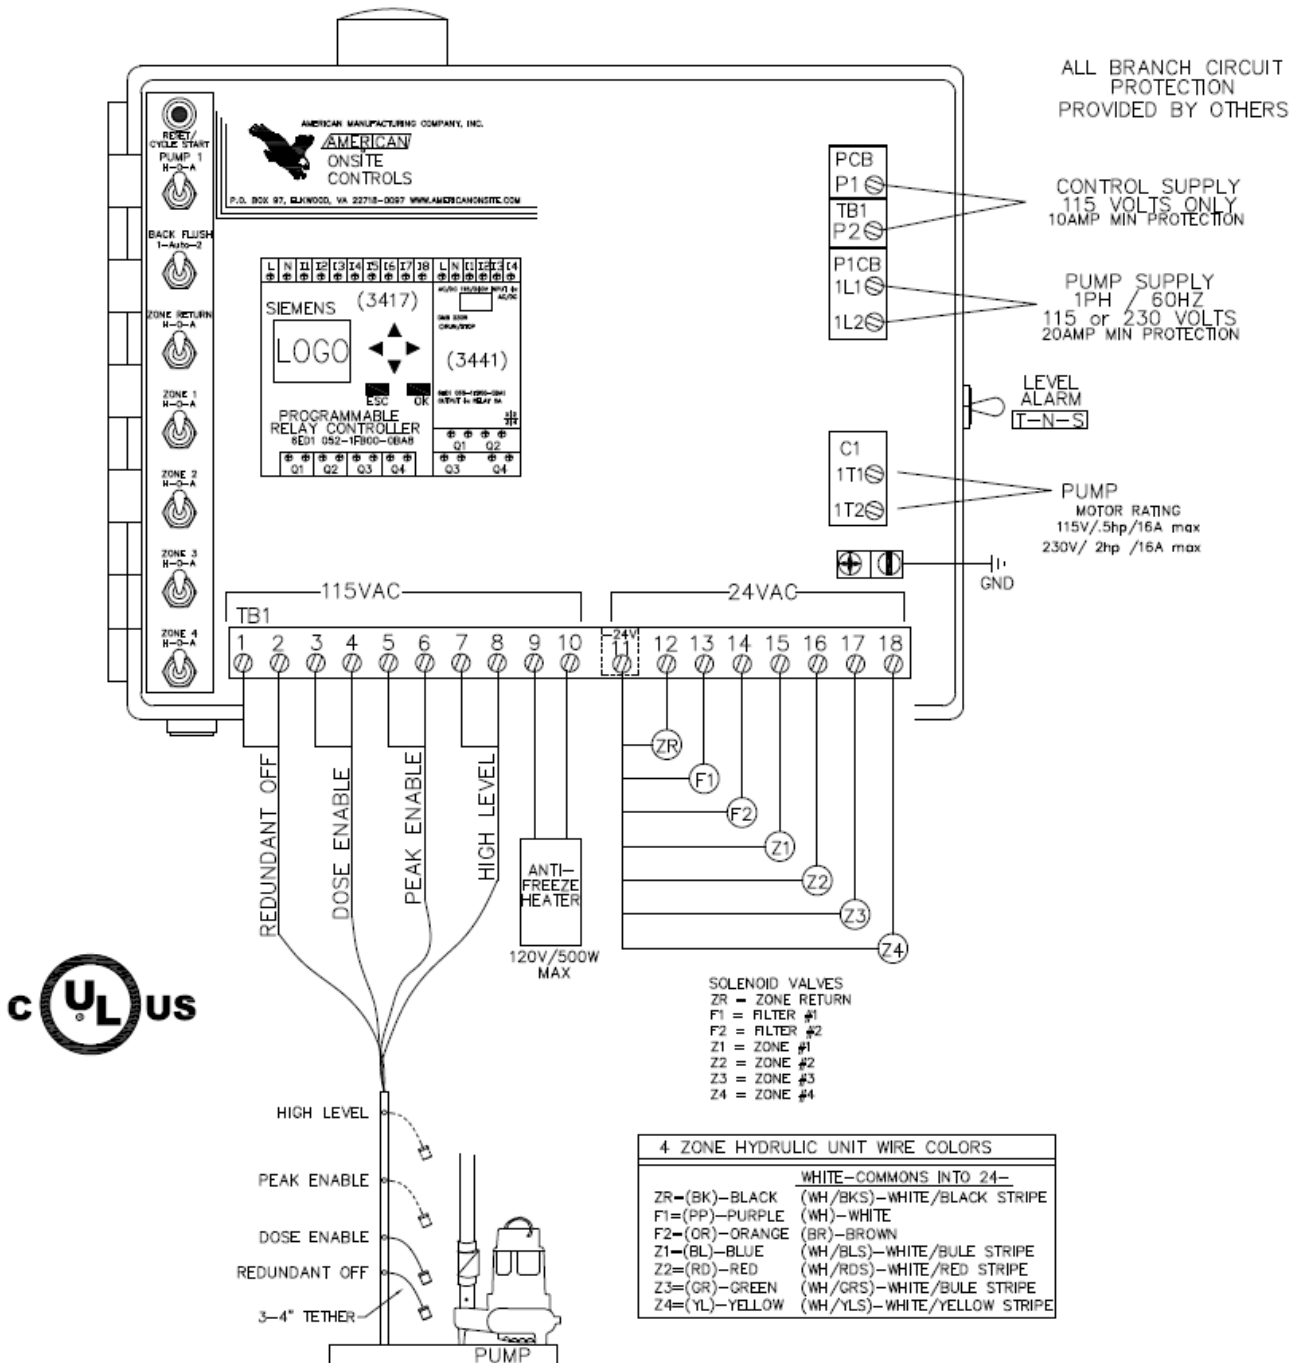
ALL BRANCH CIRCUIT PROTECTION PROVIDED BY OTHERS

RESET/ CYCLE START
PUMP 1 H-O-A
BACK FLUSH 1-Auto-2
ZONE RETURN H-O-A
ZONE 1 H-O-A
ZONE 2 H-O-A
ZONE 3 H-O-A
ZONE 4 H-O-A

AMERICAN MANUFACTURING COMPANY, INC.
AMERICAN ONSITE CONTROLS
P.O. BOX 97, ELKWOOD, VA 22718-0097 WWW.AMERICANONSITE.COM

L N I1 I2 I3 I4 I5 I6 I7 I8
SIEMENS (3417)
LOGO
ESC OK
PROGRAMMABLE RELAY CONTROLLER
6ED1 052-1FB00-0BA8
Q1 Q2 Q3 Q4

L N I1 I2 I3 I4
(3441)
Q1 Q2
Q3 Q4

PCB
P1
TB1
P2
CONTROL SUPPLY 115 VOLTS ONLY 10AMP MIN PROTECTION

P1CB
1L1
1L2
PUMP SUPPLY 1PH / 60HZ 115 or 230 VOLTS 20AMP MIN PROTECTION

LEVEL ALARM
T-N-S

C1
1T1
1T2
PUMP
MOTOR RATING
115V/.5hp/16A max
230V/ 2hp /16A max

GND

115VAC
24VAC
TB1
1 2 3 4 5 6 7 8 9 10 24V 11 12 13 14 15 16 17 18

ZR
F1
F2
Z1
Z2
Z3
Z4

REDUNDANT OFF
DOSE ENABLE
PEAK ENABLE
HIGH LEVEL

ANTI-FREEZE HEATER
120V/500W MAX

c UL us

SOLENOID VALVES
ZR = ZONE RETURN
F1 = FILTER #1
F2 = FILTER #2
Z1 = ZONE #1
Z2 = ZONE #2
Z3 = ZONE #3
Z4 = ZONE #4

HIGH LEVEL
PEAK ENABLE
DOSE ENABLE
REDUNDANT OFF
3-4" TETHER
PUMP

| 4 ZONE HYDRULIC UNIT WIRE COLORS | |
|---|---|
| | WHITE-COMMONS INTO 24- |
| ZR-(BK)-BLACK | (WH/BKS)-WHITE/BLACK STRIPE |
| F1=(PP)-PURPLE | (WH)-WHITE |
| F2=(OR)-ORANGE | (BR)-BROWN |
| Z1=(BL)-BLUE | (WH/BLS)-WHITE/BULE STRIPE |
| Z2=(RD)-RED | (WH/RDS)-WHITE/RED STRIPE |
| Z3=(GR)-GREEN | (WH/GRS)-WHITE/BULE STRIPE |
| Z4=(YL)-YELLOW | (WH/YLS)-WHITE/YELLOW STRIPE |